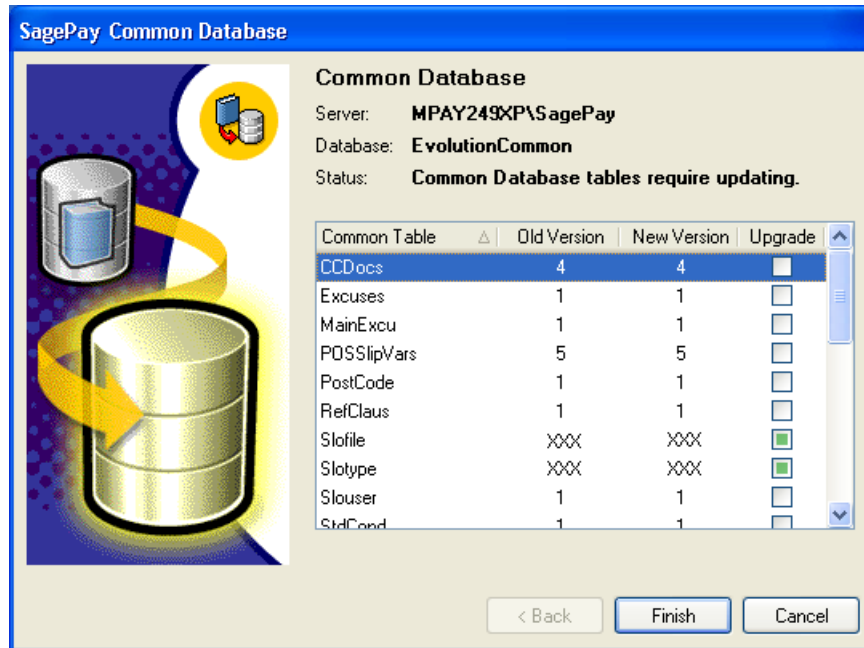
SagePay Common Database

Common Database

Server: MPAY249XP\SagePay

Database: EvolutionCommon

Status: Common Database tables require updating.

| Common Table | Old Version | New Version | Upgrade |
|---|---|---|---|
| CCDocs | 4 | 4 | |
| Excuses | 1 | 1 | |
| MainExcu | 1 | 1 | |
| POSSlipVars | 5 | 5 | |
| PostCode | 1 | 1 | |
| RefClaus | 1 | 1 | |
| Slofile | XXX | XXX | |
| Slotype | XXX | XXX | |
| Slouser | 1 | 1 | |
| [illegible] | 1 | 1 | |

< Back

Finish

Cancel